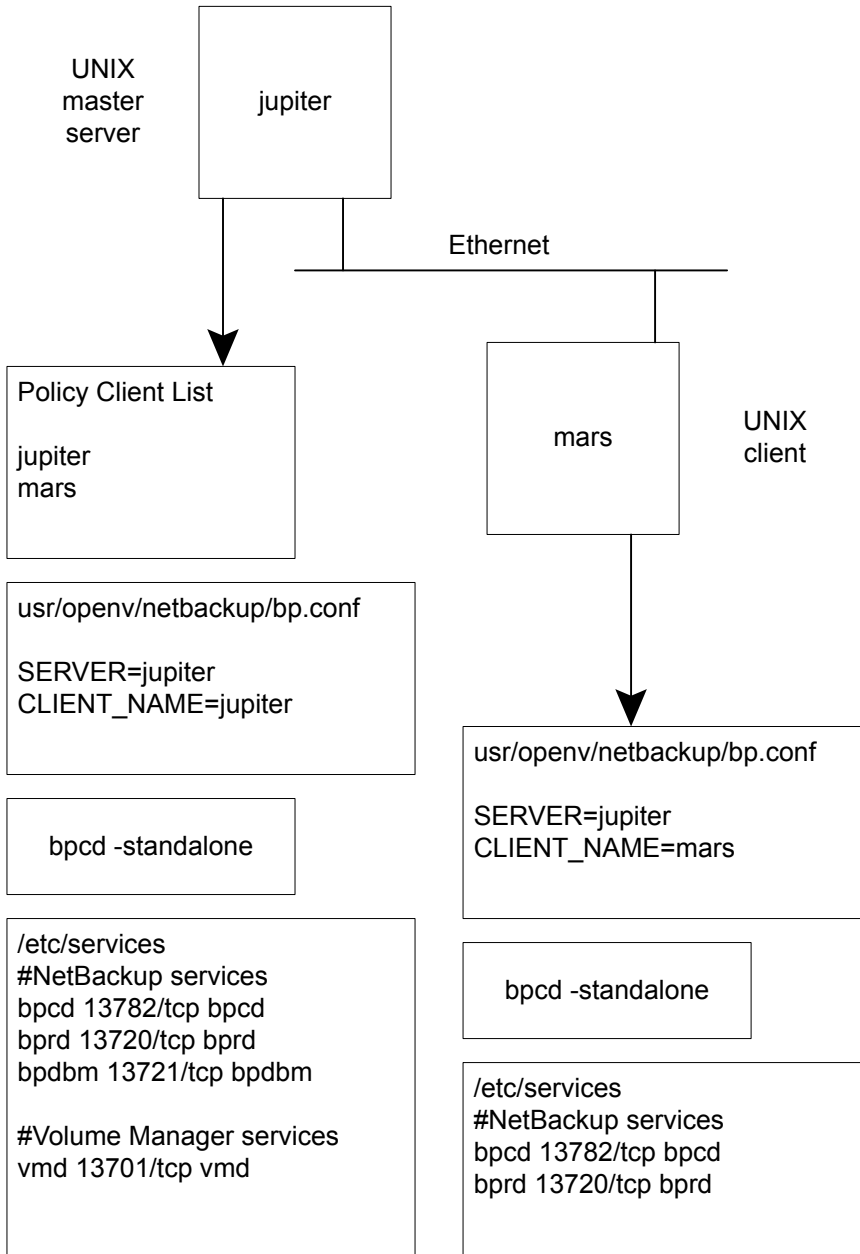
UNIX master server

jupiter

Ethernet

Policy Client List

jupiter
mars

mars

UNIX client

usr/openv/netbackup/bp.conf

SERVER=jupiter
CLIENT_NAME=jupiter

bpcd -standalone

/etc/services
#NetBackup services
bpcd 13782/tcp bpcd
bprd 13720/tcp bprd
bpdbm 13721/tcp bpdbm

#Volume Manager services
vmd 13701/tcp vmd

usr/openv/netbackup/bp.conf

SERVER=jupiter
CLIENT_NAME=mars

bpcd -standalone

/etc/services
#NetBackup services
bpcd 13782/tcp bpcd
bprd 13720/tcp bprd